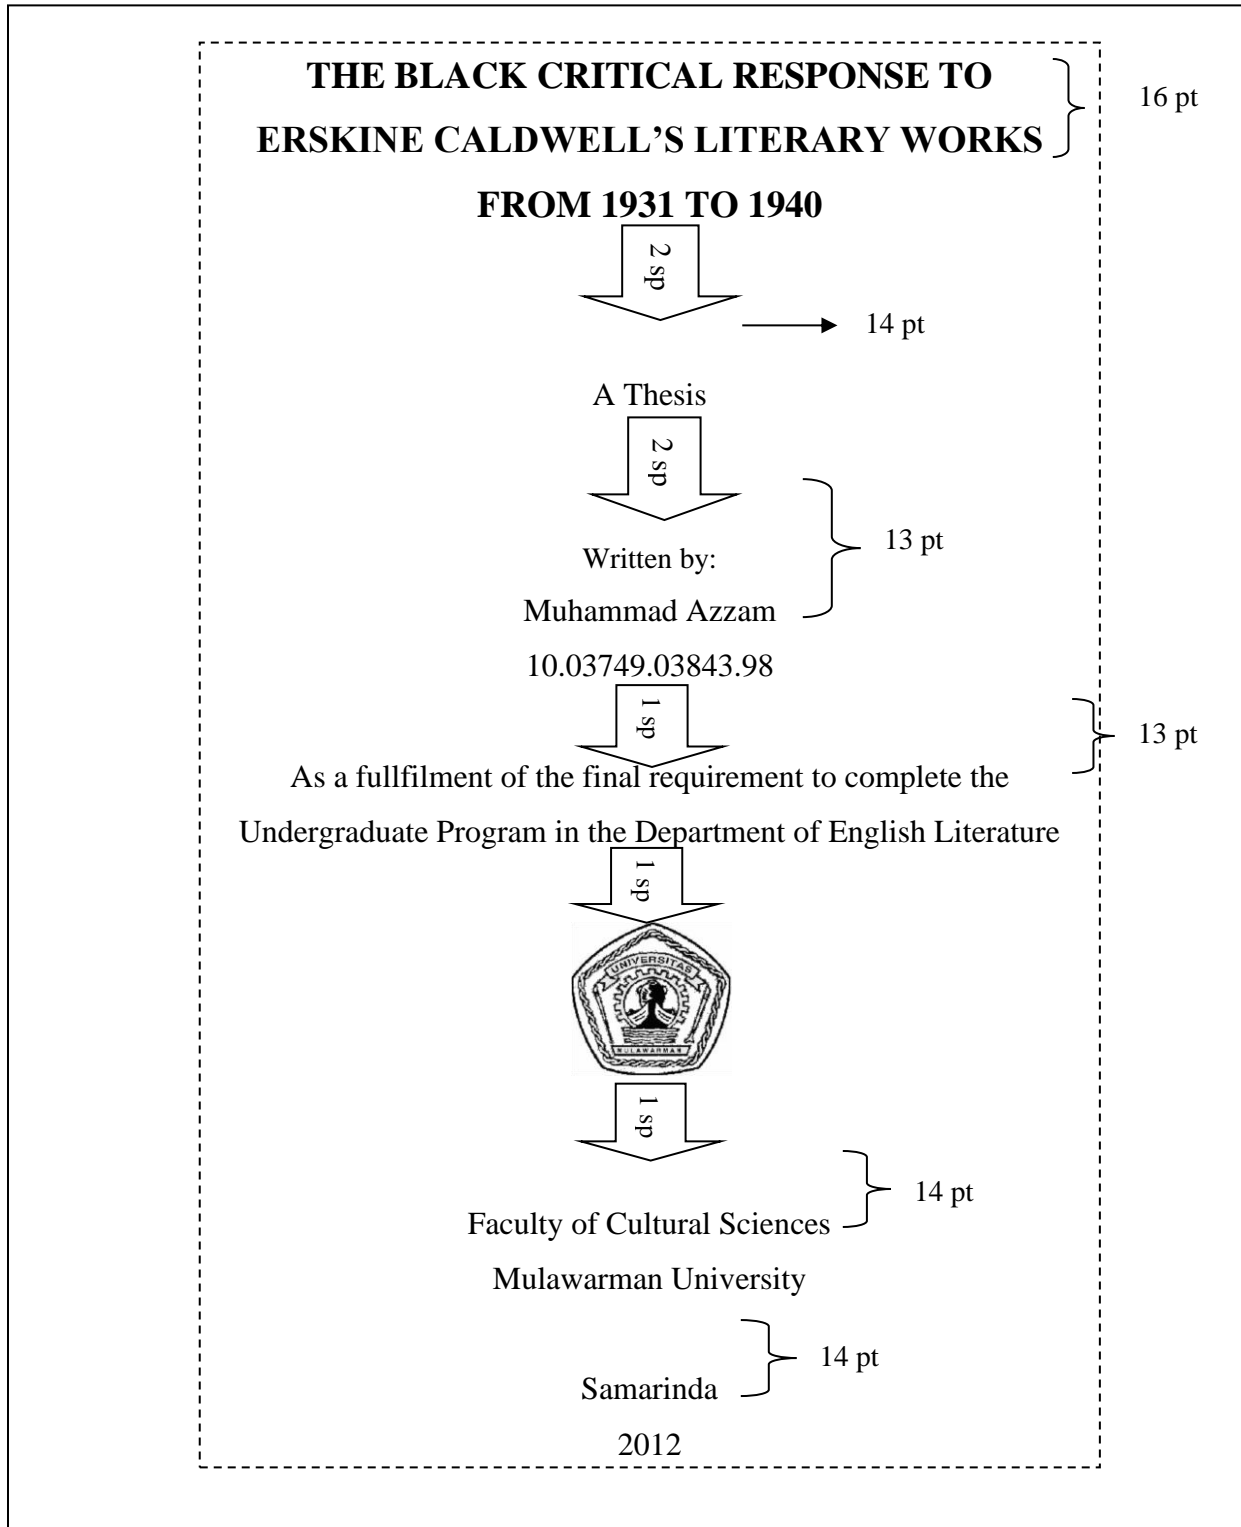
THE BLACK CRITICAL RESPONSE TO ERSKINE CALDWELL'S LITERARY WORKS FROM 1931 TO 1940

16 pt

2 sp

14 pt

A Thesis

2 sp

Written by:

Muhammad Azzam

13 pt

10.03749.03843.98

1 sp

13 pt

As a fullfilment of the final requirement to complete the Undergraduate Program in the Department of English Literature

1 sp

UNIVERSITAS

MULAWARMAN

1 sp

Faculty of Cultural Sciences

14 pt

Mulawarman University

Samarinda

14 pt

2012